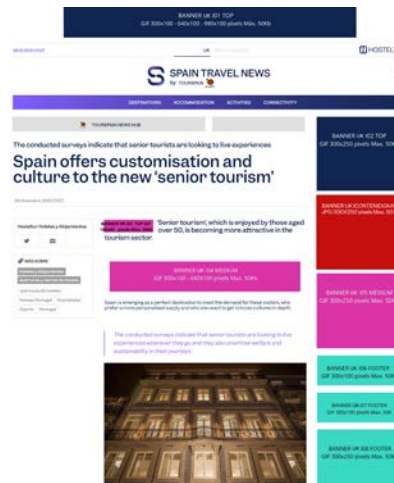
BANNER UK X01 TOP
GIF 300x100 - 640x100 - 980x100 píxels Max. 50Kb

UK

HOSTEL

SPAIN TRAVEL NEWS
by TOURISMO

DESTINATIONS ACCOMMODATION ACTIVITIES CONNECTIVITY

TOURISMO NEWS HUB

The conducted surveys indicate that senior tourists are looking to live experiences

Spain offers customisation and culture to the new 'senior tourism'

Hostelfor Hoteles y Alojamientos

'Senior tourism', which is enjoyed by those aged over 50, is becoming more attractive in the tourism sector.

BANNER UK X04 MEDIUM
GIF 300x100 - 640x100 píxels Max. 50Kb

Spain is emerging as a perfect destination to meet the demand for these visitors, who prefer a more personalised supply and who also want to get to know cultures in depth.

The conducted surveys indicate that senior tourists are looking to live experiences wherever they go and they also prioritise welfare and sustainability in their journeys.

BANNER UK X02 TOP
GIF 300x250 píxels Max. 50Kb

BANNER UK X(CONTENIDO)
JPG 300X250 píxels Max. 50Kb

BANNER UK X03 MEDIUM
GIF 300x250 píxels Max. 50Kb

BANNER UK X06 FOOTER
GIF 300x100 píxels Max. 50Kb

BANNER UK X07 FOOTER
GIF 300x100 píxels Max. 50Kb

BANNER UK X08 FOOTER
GIF 300x250 píxels Max. 50Kb